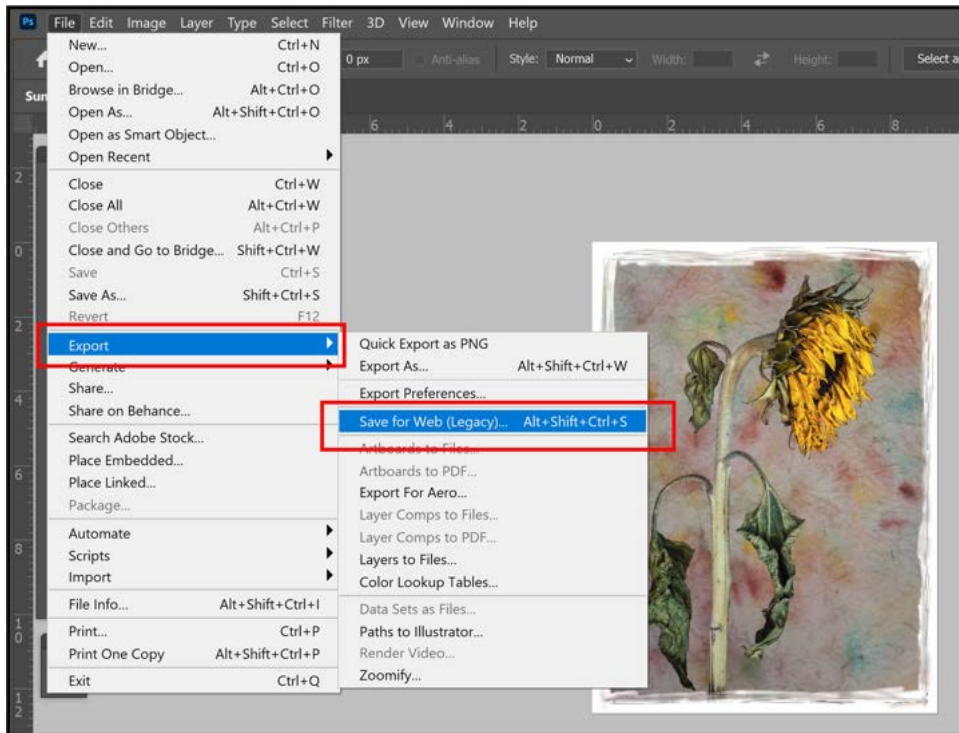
Ps File Edit Image Layer Type Select Filter 3D View Window Help

0 px Anti-alias Style: Normal Width: Height: Select a

Sun

New... Ctrl+N
Open... Ctrl+O
Browse in Bridge... Alt+Ctrl+O
Open As... Alt+Shift+Ctrl+O
Open as Smart Object...
Open Recent

Close Ctrl+W
Close All Alt+Ctrl+W
Close Others Alt+Ctrl+P
Close and Go to Bridge... Shift+Ctrl+W
Save Ctrl+S
Save As... Shift+Ctrl+S
Revert F12

Export
Generate
Share...
Share on Behance...

Search Adobe Stock...
Place Embedded...
Place Linked...
Package...

Automate
Scripts
Import

File Info... Alt+Shift+Ctrl+I

Print... Ctrl+P
Print One Copy Alt+Shift+Ctrl+P

Exit Ctrl+Q

Quick Export as PNG
Export As... Alt+Shift+Ctrl+W

Export Preferences...

Save for Web (Legacy)... Alt+Shift+Ctrl+S

Artboards to Files...
Artboards to PDF...
Export For Aero...
Layer Comps to Files...
Layer Comps to PDF...
Layers to Files...
Color Lookup Tables...

Data Sets as Files...
Paths to Illustrator...
Render Video...
Zoomify...

6 4 2 0 2 4 6 8
2 0 2 4 6 8 1 0 1 2